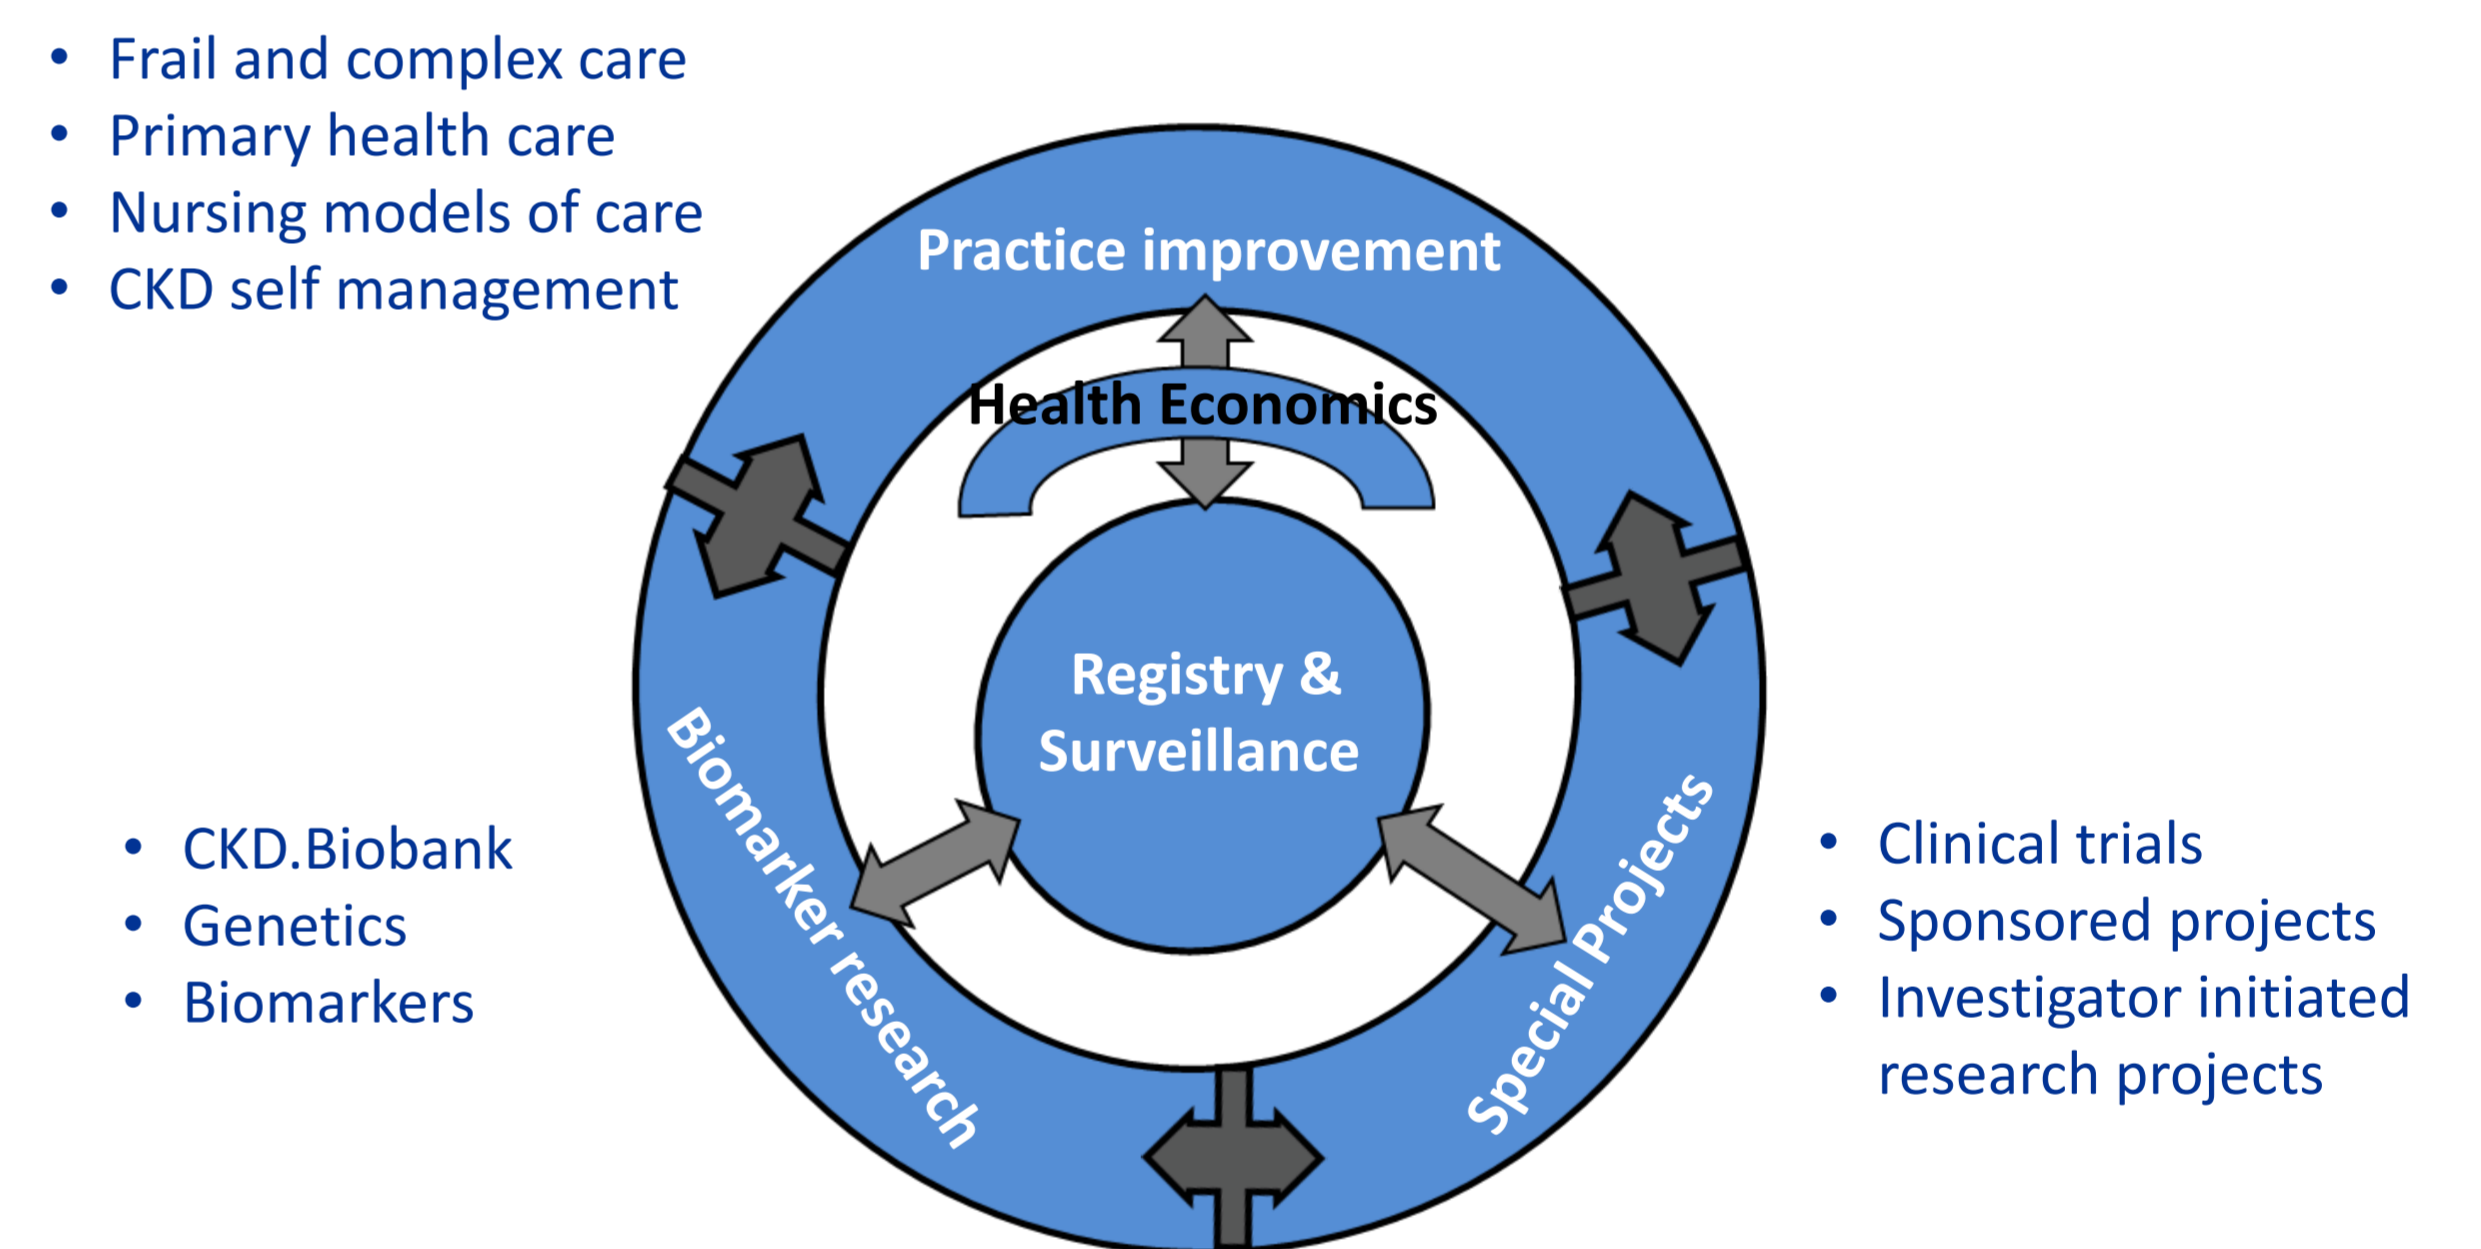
- Frail and complex care
- Primary health care
- Nursing models of care
- CKD self management

Practice improvement

Health Economics

Registry & Surveillance

Biomarker research

Special Projects

- CKD.Biobank
- Genetics
- Biomarkers

- Clinical trials
- Sponsored projects
- Investigator initiated research projects